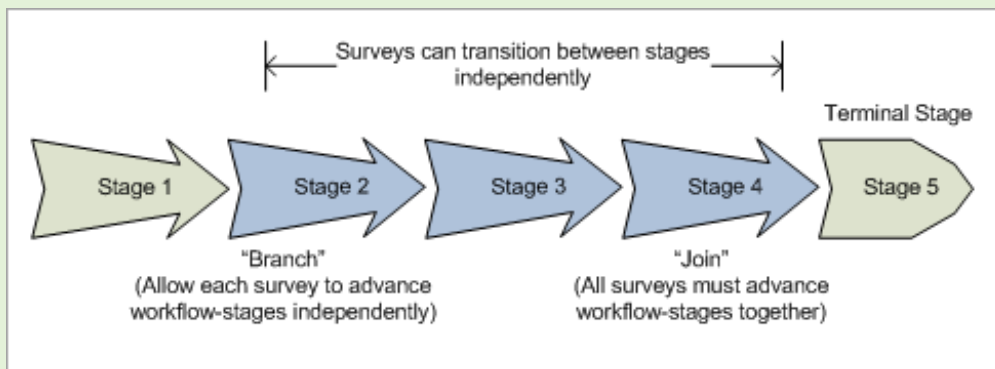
Surveys can transition between stages independently

Terminal Stage

Stage 1

Stage 2

Stage 3

Stage 4

Stage 5

"Branch"
(Allow each survey to advance workflow-stages independently)

"Join"
(All surveys must advance workflow-stages together)